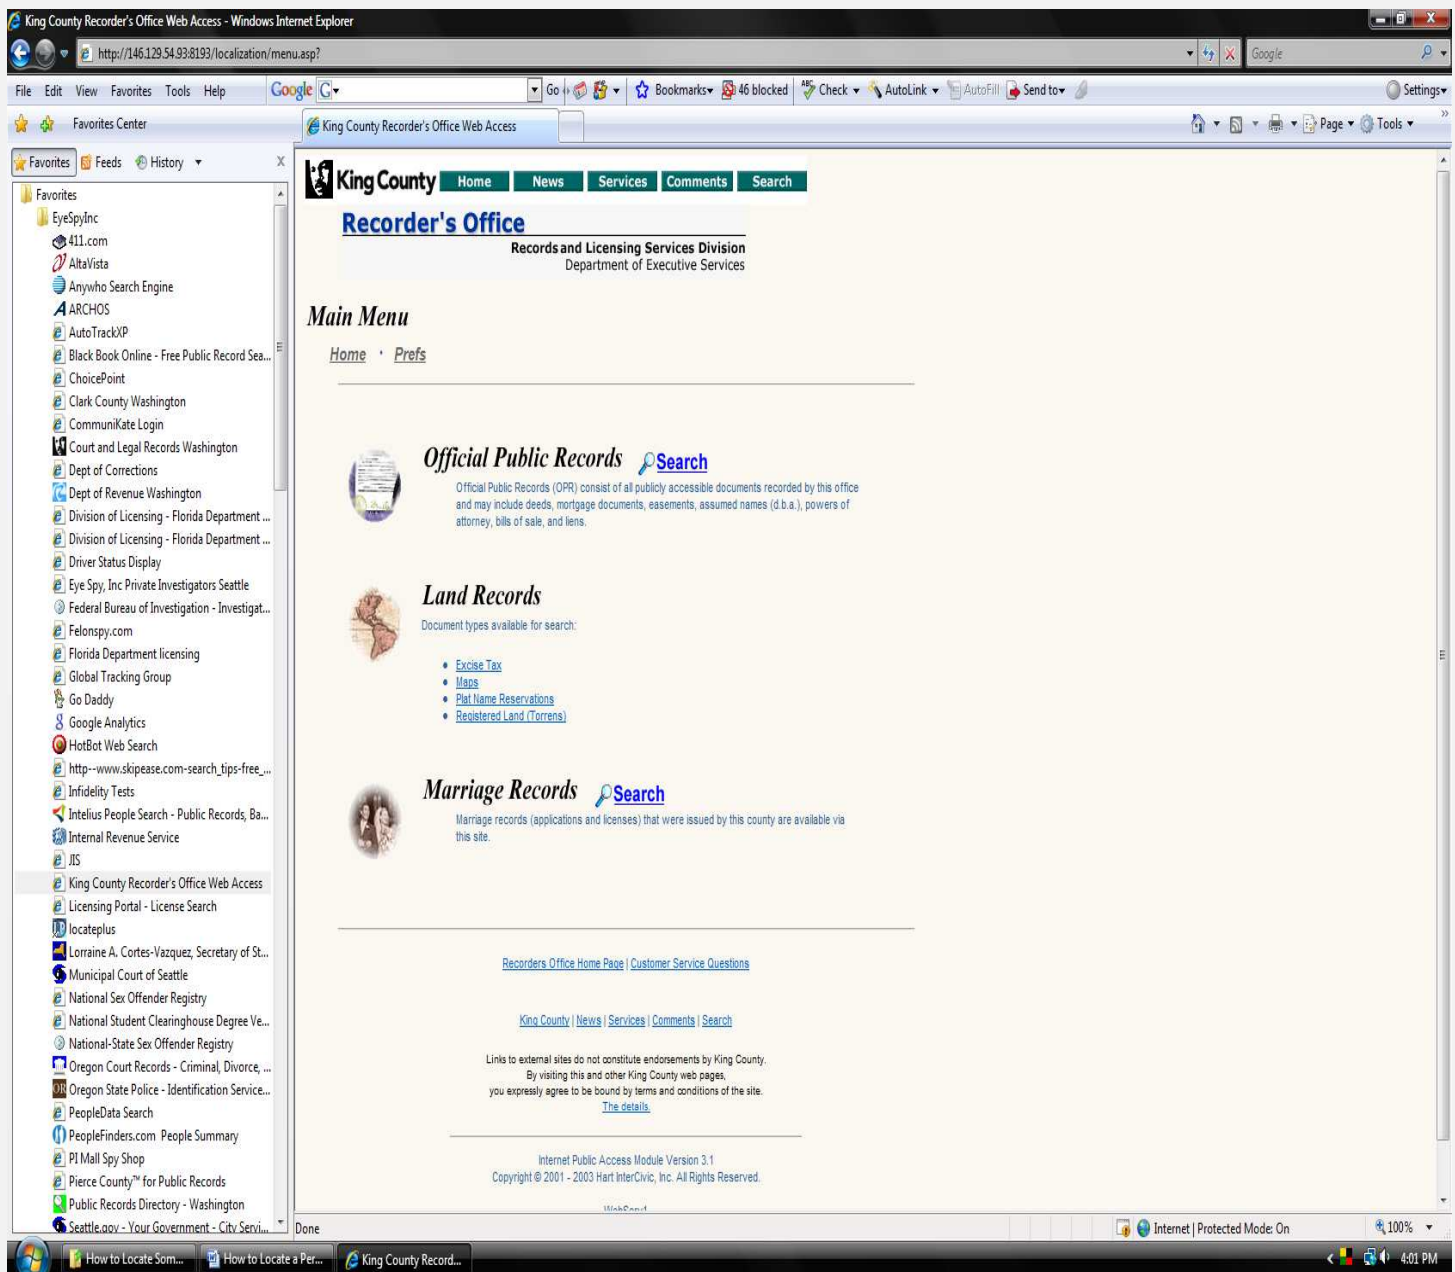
King County Recorder's Office Web Access - Windows Internet Explorer

http://146.129.54.93:8193/localization/menu.asp?

Google

File Edit View Favorites Tools Help

Google G Go Bookmarks 46 blocked Check AutoLink AutoFill Send to Settings

Favorites Center

King County Recorder's Office Web Access

Page Tools

Favorites Feeds History

Favorites
EyeSpyInc
411.com
AltaVista
Anywho Search Engine
ARCHOS
AutoTrackXP
Black Book Online - Free Public Record Sea...
ChoicePoint
Clark County Washington
CommuniKate Login
Court and Legal Records Washington
Dept of Corrections
Dept of Revenue Washington
Division of Licensing - Florida Department ...
Division of Licensing - Florida Department ...
Driver Status Display
Eye Spy, Inc Private Investigators Seattle
Federal Bureau of Investigation - Investigat...
Felonspy.com
Florida Department licensing
Global Tracking Group
Go Daddy
Google Analytics
HotBot Web Search
http--www.skipease.com-search_tips-free_...
Infidelity Tests
Intelius People Search - Public Records, Ba...
Internal Revenue Service
JIS
King County Recorder's Office Web Access
Licensing Portal - License Search
locateplus
Lorraine A. Cortes-Vazquez, Secretary of St...
Municipal Court of Seattle
National Sex Offender Registry
National Student Clearinghouse Degree Ve...
National-State Sex Offender Registry
Oregon Court Records - Criminal, Divorce, ...
Oregon State Police - Identification Service...
PeopleData Search
PeopleFinders.com People Summary
PI Mall Spy Shop
Pierce County™ for Public Records
Public Records Directory - Washington
Seattle.gov - Your Government - City Servi...

King County Home News Services Comments Search

Recorder's Office

Records and Licensing Services Division
Department of Executive Services

Main Menu

Home · Prefs

Official Public Records Search

Official Public Records (OPR) consist of all publicly accessible documents recorded by this office and may include deeds, mortgage documents, easements, assumed names (d.b.a.), powers of attorney, bills of sale, and liens.

Land Records

Document types available for search:

- Excise Tax
- Maps
- Plat Name Reservations
- Registered Land (Torrens)

Marriage Records Search

Marriage records (applications and licenses) that were issued by this county are available via this site.

Recorders Office Home Page | Customer Service Questions

King County | News | Services | Comments | Search

Links to external sites do not constitute endorsements by King County.
By visiting this and other King County web pages,
you expressly agree to be bound by terms and conditions of the site.
The details.

Internet Public Access Module Version 3.1
Copyright © 2001 - 2003 Hart InterCivic, Inc. All Rights Reserved.

Done

Internet | Protected Mode: On

100%

How to Locate Som... How to Locate a Per... King County Record...

4:01 PM